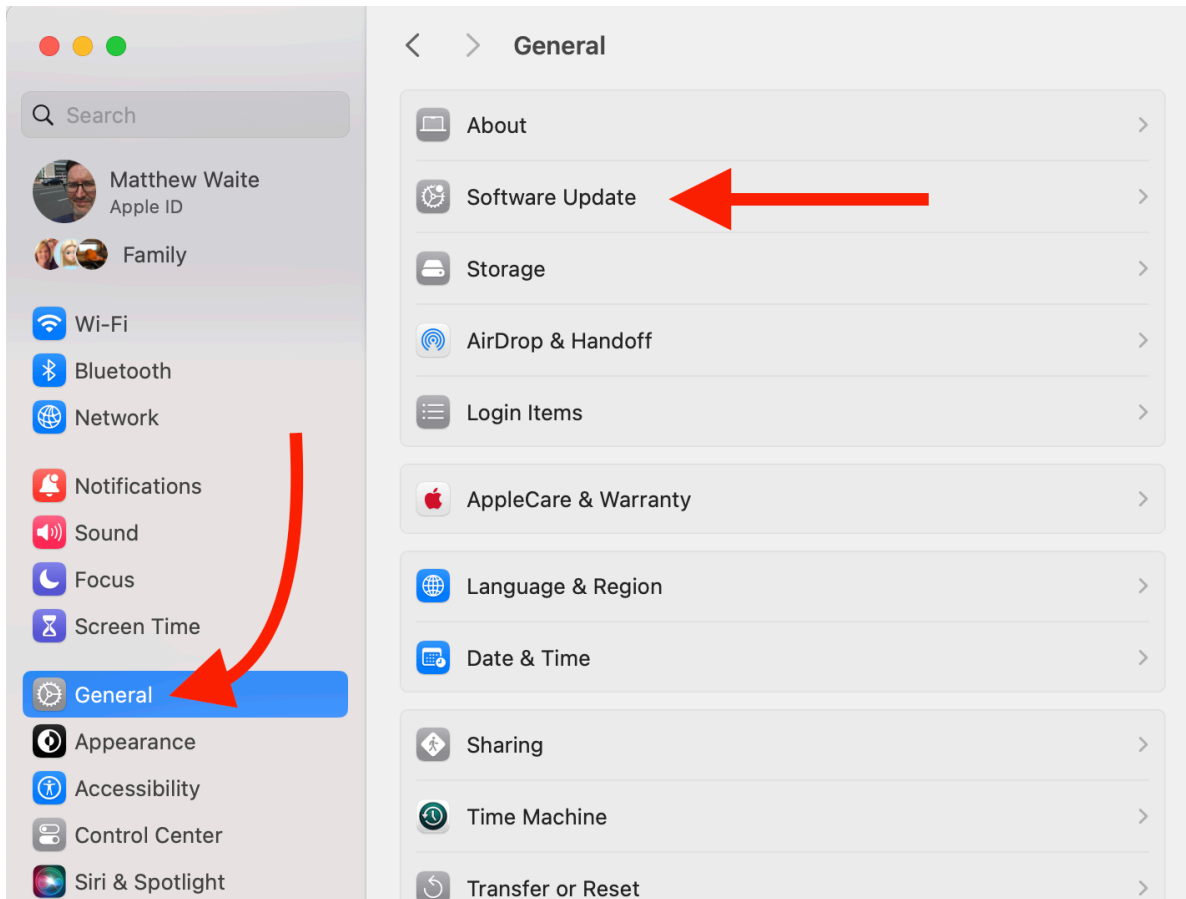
Search

Matthew Waite
Apple ID

Family

Wi-Fi
Bluetooth
Network

Notifications
Sound
Focus
Screen Time

General
Appearance
Accessibility
Control Center
Siri & Spotlight

General

About
Software Update
Storage
AirDrop & Handoff
Login Items

AppleCare & Warranty

Language & Region
Date & Time

Sharing
Time Machine
Transfer or Reset